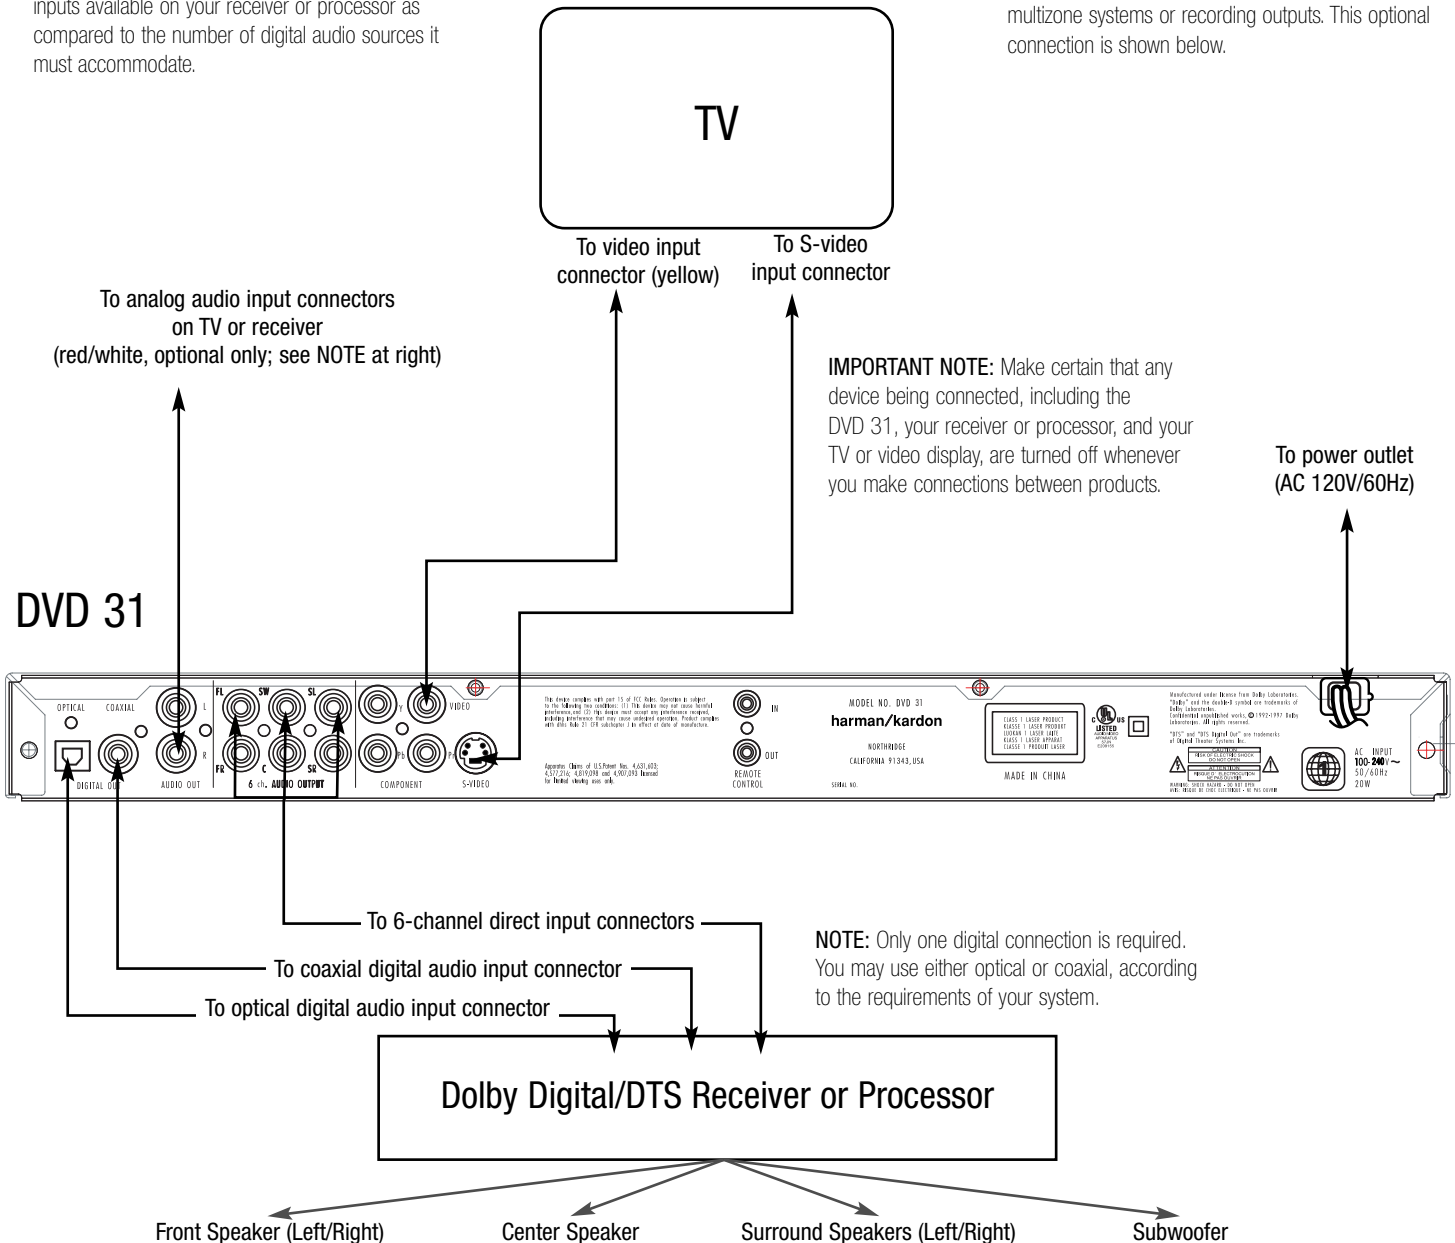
inputs available on your receiver or processor as compared to the number of digital audio sources it must accommodate.

multizone systems or recording outputs. This optional connection is shown below.

TV

To video input connector (yellow)

To S-video input connector

To analog audio input connectors on TV or receiver (red/white, optional only; see NOTE at right)

IMPORTANT NOTE: Make certain that any device being connected, including the DVD 31, your receiver or processor, and your TV or video display, are turned off whenever you make connections between products.

To power outlet (AC 120V/60Hz)

DVD 31

OPTICAL COAXIAL DIGITAL OUT L R AUDIO OUT FL SW SL FR C SR 6 ch. AUDIO OUTPUT Y VIDEO Pb Pr COMPONENT S-VIDEO

This device complies with part 15 of FCC Rules. Operation is subject to the following two conditions: (1) This device may not cause harmful interference, and (2) this device must accept any interference received, including interference that may cause undesired operation. Product complies with DHHS Rule 21 CFR subchapter J in effect at date of manufacture.

Apparatus Claims of U.S.Patent Nos. 4,631,603; 4,577,216; 4,819,098 and 4,907,093 licensed for limited viewing uses only.

IN OUT REMOTE CONTROL

MODEL NO. DVD 31 harman/kardon NORTHRIDGE CALIFORNIA 91343, USA SERIAL NO.

CLASS 1 LASER PRODUCT KLASSE 1 LASER PRODUKT LUOKAN 1 LASER LAITE KLASS 1 LASER APPARAT CLASSE 1 PRODUIT LASER MADE IN CHINA

LISTED

Manufactured under license from Dolby Laboratories. "Dolby" and the double-D symbol are trademarks of Dolby Laboratories. Confidential unpublished works. ©1992-1997 Dolby Laboratories. All rights reserved.

"DTS" and "DTS Digital Out" are trademarks of Digital Theater Systems, Inc.

CAUTION RISK OF ELECTRIC SHOCK DO NOT OPEN

WARNING: SHOCK HAZARD - DO NOT OPEN

AC INPUT 100-240V~ 50/60Hz 20W

To 6-channel direct input connectors

To coaxial digital audio input connector

To optical digital audio input connector

NOTE: Only one digital connection is required. You may use either optical or coaxial, according to the requirements of your system.

Dolby Digital/DTS Receiver or Processor

Front Speaker (Left/Right)

Center Speaker

Surround Speakers (Left/Right)

Subwoofer